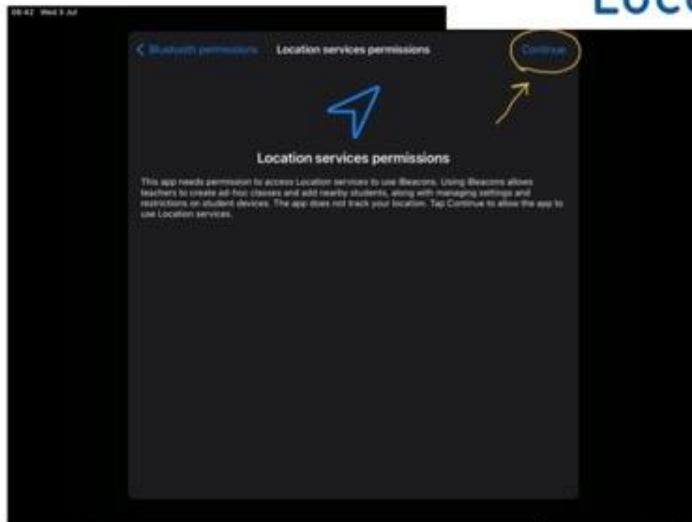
Loca

08:42 Wed 5 Jul

< Bluetooth permissions Location services permissions Continue

Location services permissions

This app needs permission to access Location services to use iBeacons. Using iBeacons allows teachers to create ad-hoc classes and add nearby students, along with managing settings and restrictions on student devices. The app does not track your location. Tap Continue to allow the app to use Location services.